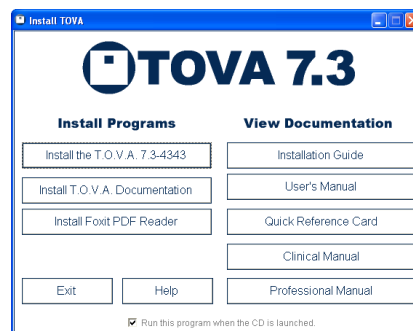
Install TOVA

TOVA 7.3

Install Programs

Install the T.O.V.A. 7.3-4343

Install T.O.V.A. Documentation

Install Foxit PDF Reader

Exit

Help

View Documentation

Installation Guide

User's Manual

Quick Reference Card

Clinical Manual

Professional Manual

Run this program when the CD is launched.